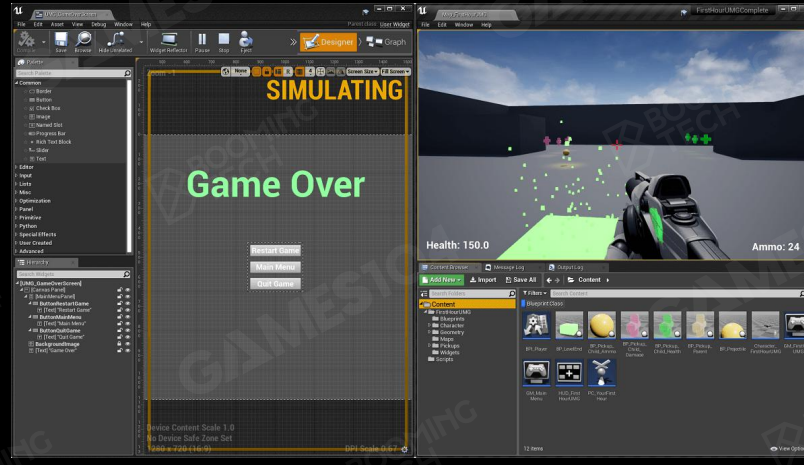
UMG_GameOverScreen
File Edit Asset View Debug Window Help
Parent class: User Widget
Compile Save Browse Hide Unrelated Widget Reflector Pause Stop Eject
Designer Graph
Palette
Search Palette
Common
Border
Button
Check Box
Image
Named Slot
Progress Bar
Rich Text Block
Slider
Text
Editor
Input
Lists
Misc
Optimization
Panel
Primitive
Python
Special Effects
User Created
Advanced
Hierarchy
Search Widgets
[UMG_GameOverScreen]
[Canvas Panel]
[MainMenuPanel]
ButtonRestartGame
[Text] "Restart Game"
ButtonMainMenu
[Text] "Main Menu"
ButtonQuitGame
[Text] "Quit Game"
BackgroundImage
[Text] "Game Over"
Zoom -1
None
Screen Size
Fill Screen
SIMULATING
Game Over
Restart Game
Main Menu
Quit Game
Device Content Scale 1.0
No Device Safe Zone Set
1280 x 720 (16:9)
DPI Scale 0.67
FirstHourUMGComplete
File Edit Window Help
Health: 150.0
Ammo: 24
Content Browser
Message Log
Output Log
Add New
Import
Save All
Content
Search Folders
Filters
Search Content
Content
FirstHourUMG
Blueprints
Character
Geometry
Maps
Pickups
Widgets
Scripts
Blueprint Class
BP_Player
BP_LevelEnd
BP_Pickup_Child_Ammo
BP_Pickup_Child_Damage
BP_Pickup_Child_Health
BP_Pickup_Parent
BP_Projectile
Character_FirstHourUMG
GM_FirstHourUMG
GM_MainMenu
HUD_FirstHourUMG
PC_FirstHourUMG
12 items
View Options